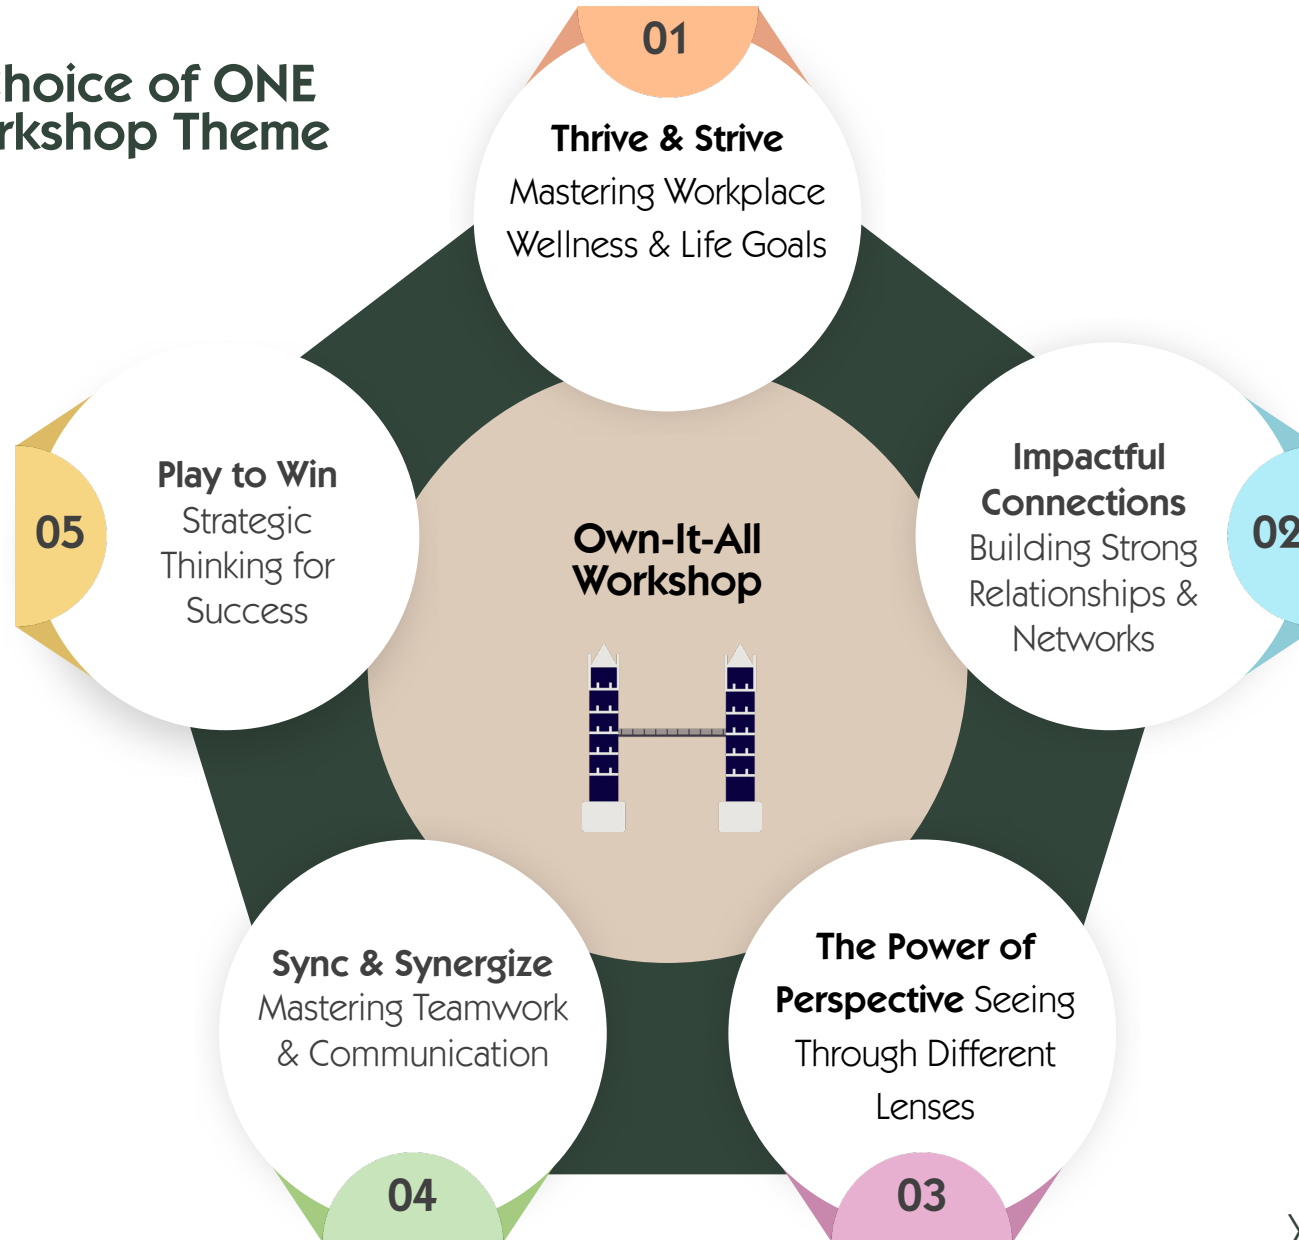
hoice of ONE
rkshop Theme

01

Thrive & Strive
Mastering Workplace Wellness & Life Goals

05

Play to Win
Strategic Thinking for Success

Own-It-All Workshop

Impactful Connections
Building Strong Relationships & Networks

02

Sync & Synergize
Mastering Teamwork & Communication

04

The Power of Perspective Seeing Through Different Lenses

03